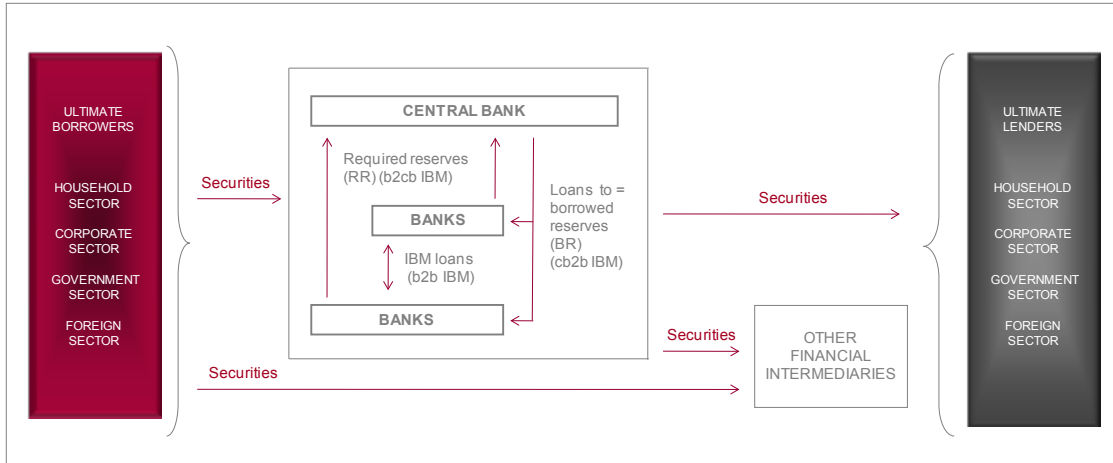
ULTIMATE BORROWERS

HOUSEHOLD SECTOR

CORPORATE SECTOR

GOVERNMENT SECTOR

FOREIGN SECTOR

Securities

CENTRAL BANK

Required reserves (RR) (b2cb IBM)

BANKS

IBM loans (b2b IBM)

BANKS

Loans to = borrowed reserves (BR) (cb2b IBM)

Securities

Securities

OTHER FINANCIAL INTERMEDIARIES

Securities

ULTIMATE LENDERS

HOUSEHOLD SECTOR

CORPORATE SECTOR

GOVERNMENT SECTOR

FOREIGN SECTOR